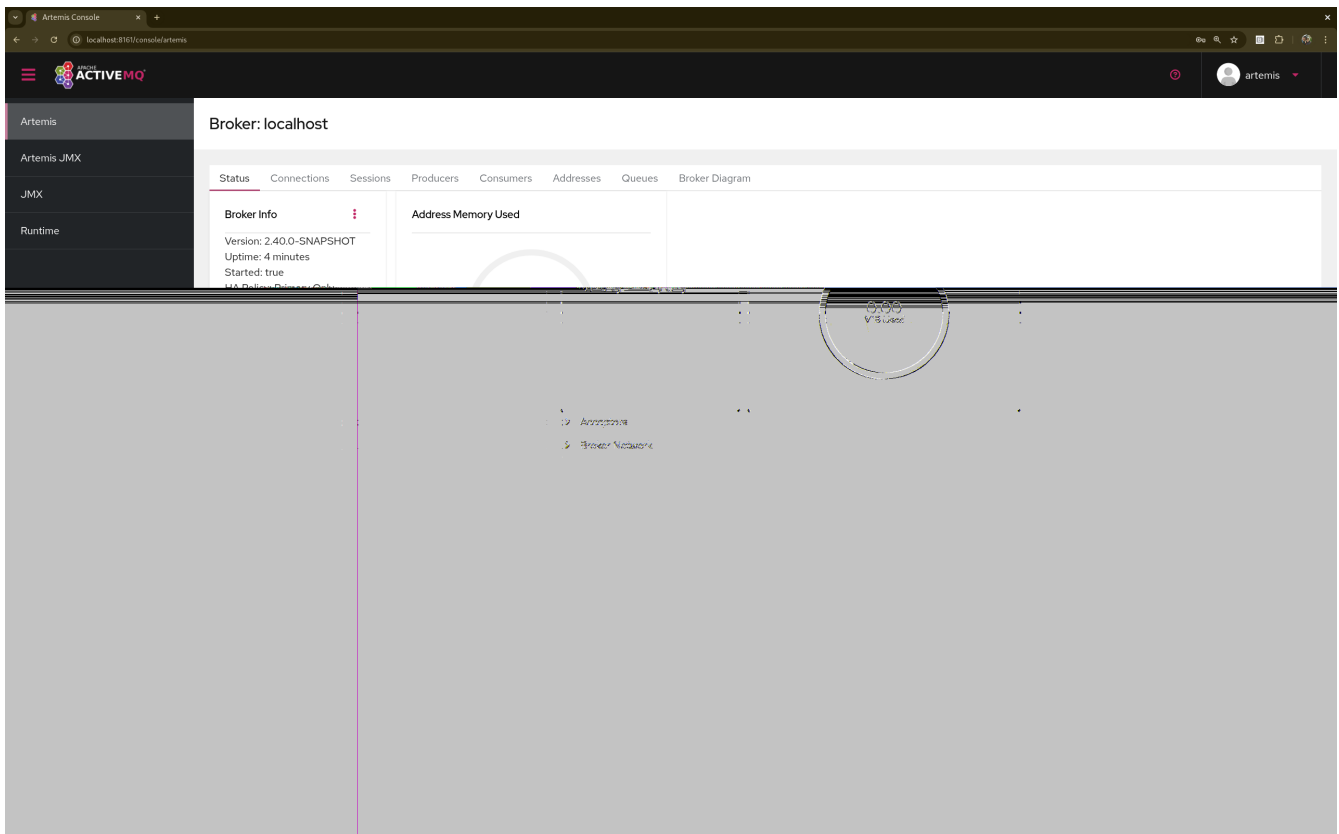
Artemis Console
localhost:8161/console/artemis

APACHE ACTIVEMQ

artemis

Artemis
Artemis JMX
JMX
Runtime

Broker: localhost

Status Connections Sessions Producers Consumers Addresses Queues Broker Diagram

Broker Info

Version: 2.40.0-SNAPSHOT
Uptime: 4 minutes
Started: true
HA Policy: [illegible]

Address Memory Used

0.00
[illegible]

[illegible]
Broker Network